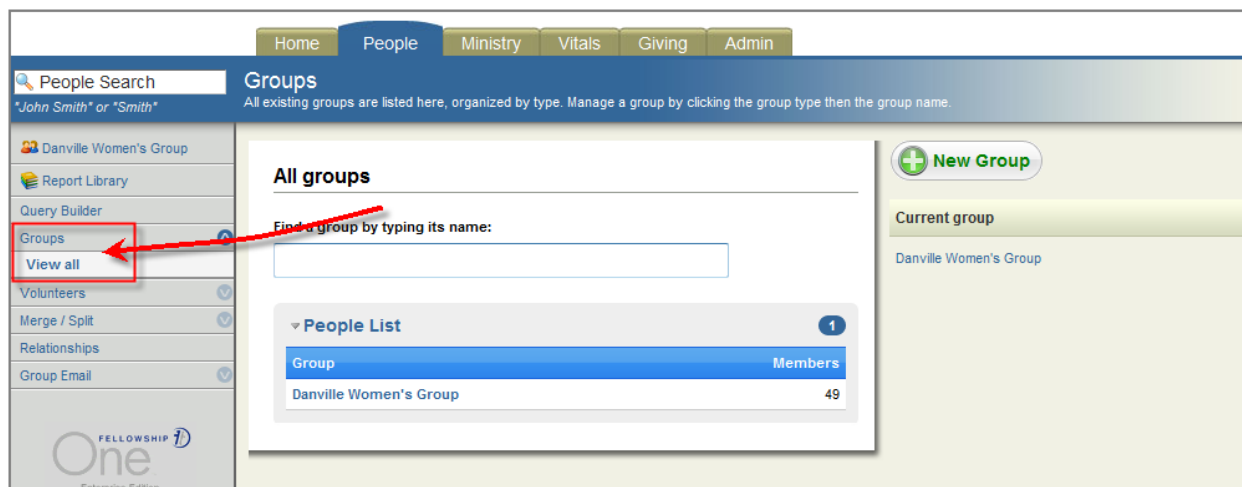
Home People Ministry Vitals Giving Admin

People Search
"John Smith" or "Smith"

Groups
All existing groups are listed here, organized by type. Manage a group by clicking the group type then the group name.

Danville Women's Group
Report Library
Query Builder
Groups
View all
Volunteers
Merge / Split
Relationships
Group Email

FELLOWSHIP One
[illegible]

All groups

Find a group by typing its name:

People List 1

| Group | Members |
|---|---|
| Danville Women's Group | 49 |

New Group

Current group

Danville Women's Group